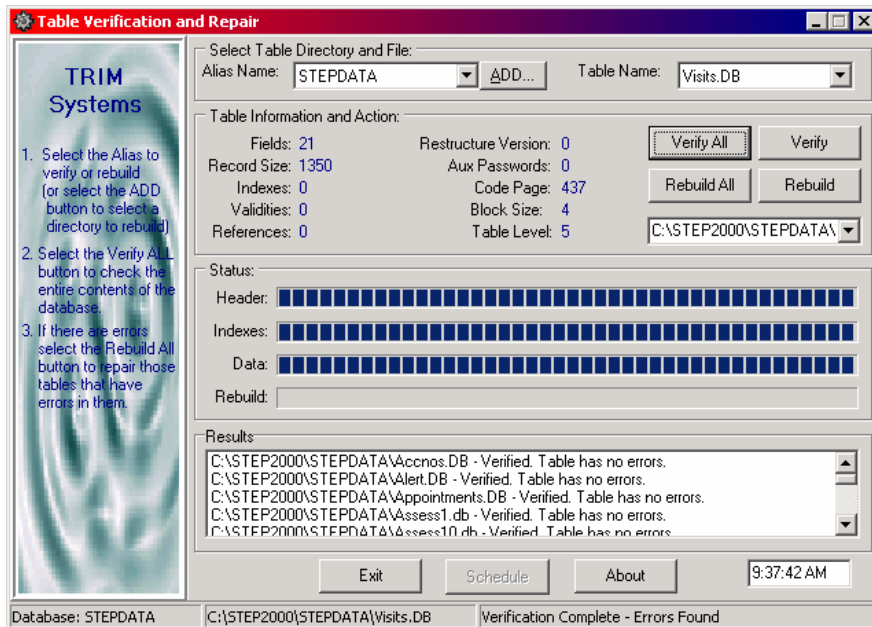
Table Verification and Repair

TRIM Systems

1. Select the Alias to verify or rebuild (or select the ADD button to select a directory to rebuild)

2. Select the Verify ALL button to check the entire contents of the database.

3. If there are errors select the Rebuild All button to repair those tables that have errors in them.

Select Table Directory and File:

Alias Name: STEPDATA ADD...

Table Name: Visits.DB

Table Information and Action:

Fields: 21
Record Size: 1350
Indexes: 0
Validities: 0
References: 0

Restructure Version: 0
Aux Passwords: 0
Code Page: 437
Block Size: 4
Table Level: 5

Verify All
Verify
Rebuild All
Rebuild

C:\STEP2000\STEPDATA\

Status:

Header:
Indexes:
Data:
Rebuild:

Results

C:\STEP2000\STEPDATA\Accnos.DB - Verified. Table has no errors.
C:\STEP2000\STEPDATA\Alert.DB - Verified. Table has no errors.
C:\STEP2000\STEPDATA\Appointments.DB - Verified. Table has no errors.
C:\STEP2000\STEPDATA\Assess1.db - Verified. Table has no errors.
C:\STEP2000\STEPDATA\Assess10.db - Verified. Table has no errors.

Exit
Schedule
About
9:37:42 AM

Database: STEPDATA
C:\STEP2000\STEPDATA\Visits.DB
Verification Complete - Errors Found